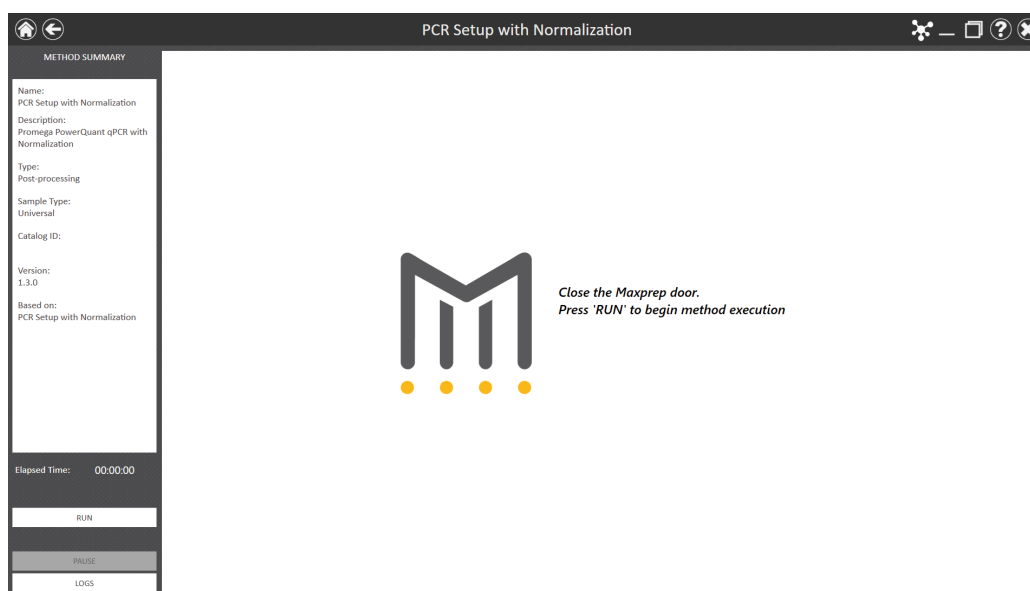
PCR Setup with Normalization

METHOD SUMMARY

Name:
PCR Setup with Normalization

Description:
Promega PowerQuant qPCR with Normalization

Type:
Post-processing

Sample Type:
Universal

Catalog ID:

Version:
1.3.0

Based on:
PCR Setup with Normalization

Elapsed Time: 00:00:00

RUN

PAUSE

LOGS

Close the Maxprep door.
Press 'RUN' to begin method execution